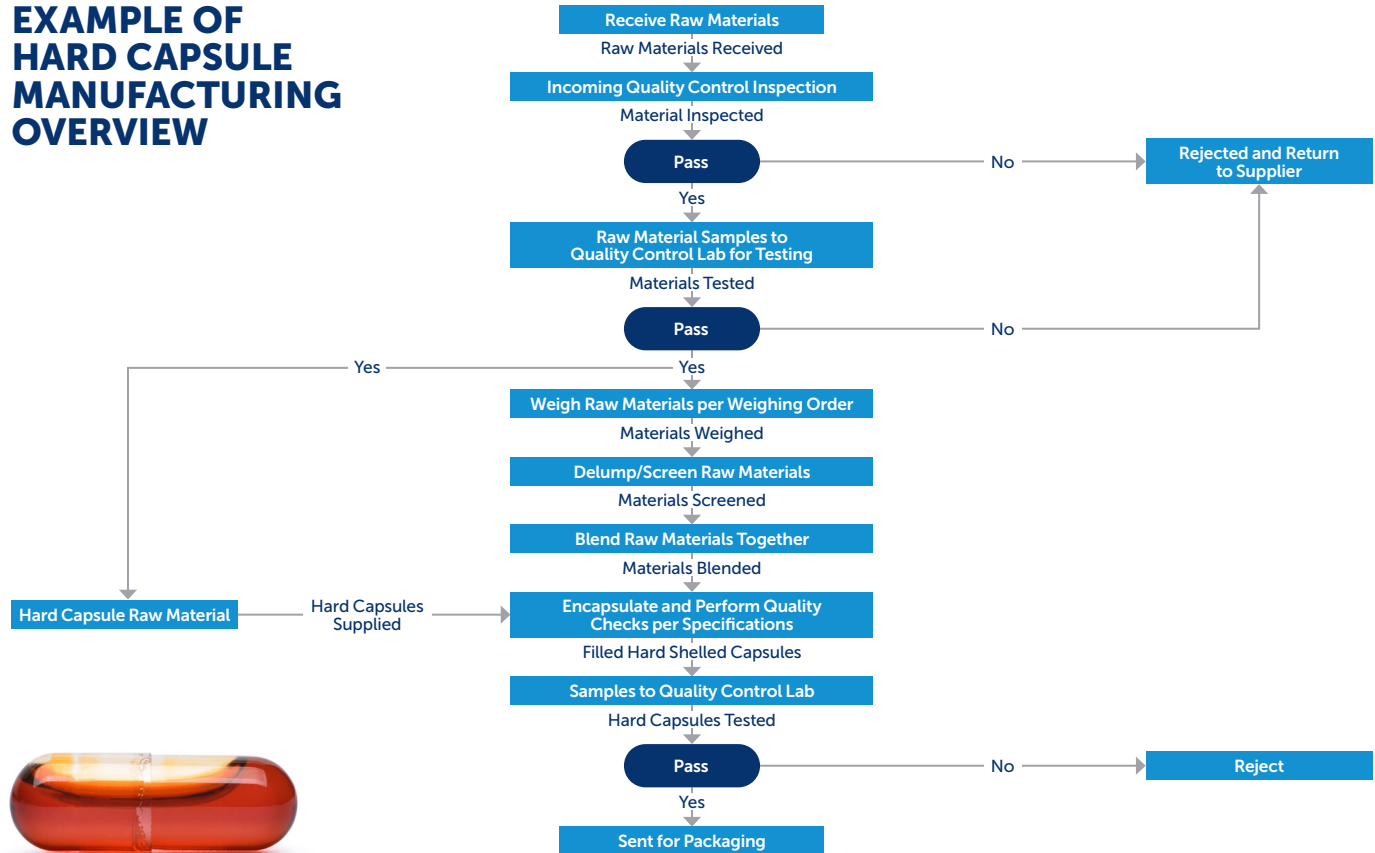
EXAMPLE OF HARD CAPSULE MANUFACTURING OVERVIEW

Receive Raw Materials

Raw Materials Received

Incoming Quality Control Inspection

Material Inspected

Pass

No

Rejected and Return to Supplier

Yes

Raw Material Samples to Quality Control Lab for Testing

Materials Tested

Pass

No

Yes

Yes

Weigh Raw Materials per Weighing Order

Materials Weighed

Delump/Screen Raw Materials

Materials Screened

Blend Raw Materials Together

Materials Blended

Hard Capsule Raw Material

Hard Capsules Supplied

Encapsulate and Perform Quality Checks per Specifications

Filled Hard Shelled Capsules

Samples to Quality Control Lab

Hard Capsules Tested

Pass

No

Reject

Yes

Sent for Packaging